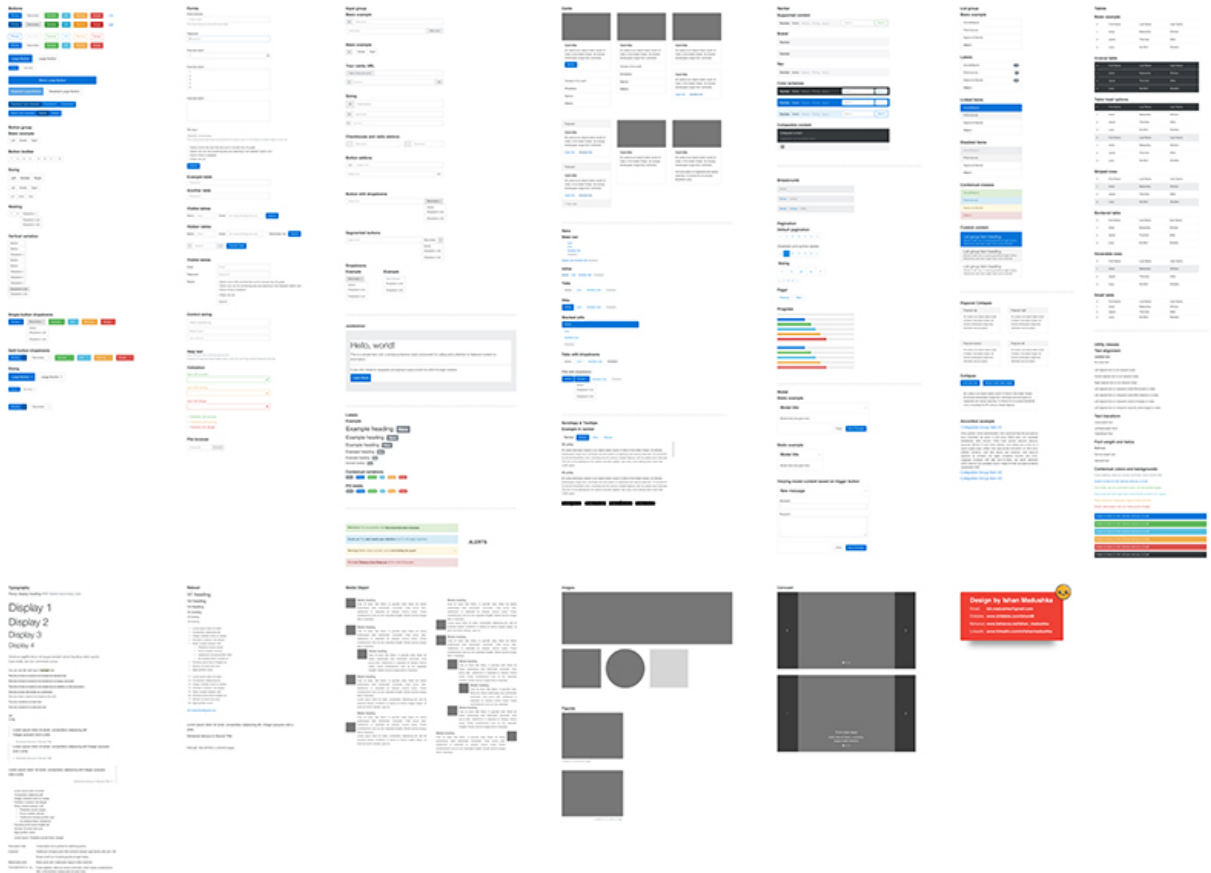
Buttons

Button group
Basic example

Button toolbar

Sizing

Nesting

Vertical variation

Single button dropdowns

Split button dropdowns

Sizing

Forms

Example label

Another label

Control sizing

Help text

Validation

File browser

Input group
Basic example

Basic example

Your vanity URL

Sizing

Checkboxes and radio addons

Button addons

Button with dropdowns

Segmented buttons

Dropdowns

Jumbotron

Hello, world!

Labels
Example
Example heading
Example heading
Example heading
Example heading
Example heading
Example heading

Contextual variations

Pill labels

Alerts

Cards

Navs
Base nav

Inline

Tabs

Pills

Stacked pills

Tabs with dropdowns

Pills with dropdowns

Scrollspy & Tooltips
Example in navbar

Navbar
Supported content

Brand

Nav

Color schemes

Collapsible content

Breadcrumb

Pagination
Default pagination

Disabled and active states

Sizing

Pager

Progress

Modal
Static example

Modal title

Static example

Modal title

Varying modal content based on trigger button

New message

List group
Basic example

Labels

Linked items

Disabled items

Contextual classes

Custom content

Popover Collapse

Collapse

Accordion example

Tables
Basic example

Inverse table

Table head options

Striped rows

Bordered table

Hoverable rows

Small table

Utility classes
Text alignment

Text transform

Font weight and italics

Contextual colors and backgrounds

Typography

Display 1
Display 2
Display 3
Display 4

Reboot
h1. heading
h2. heading
h3. heading
h4. heading
h5. heading
h6. heading

Media Object

Images

Figures

Carousel

Design by Ishan Madushka